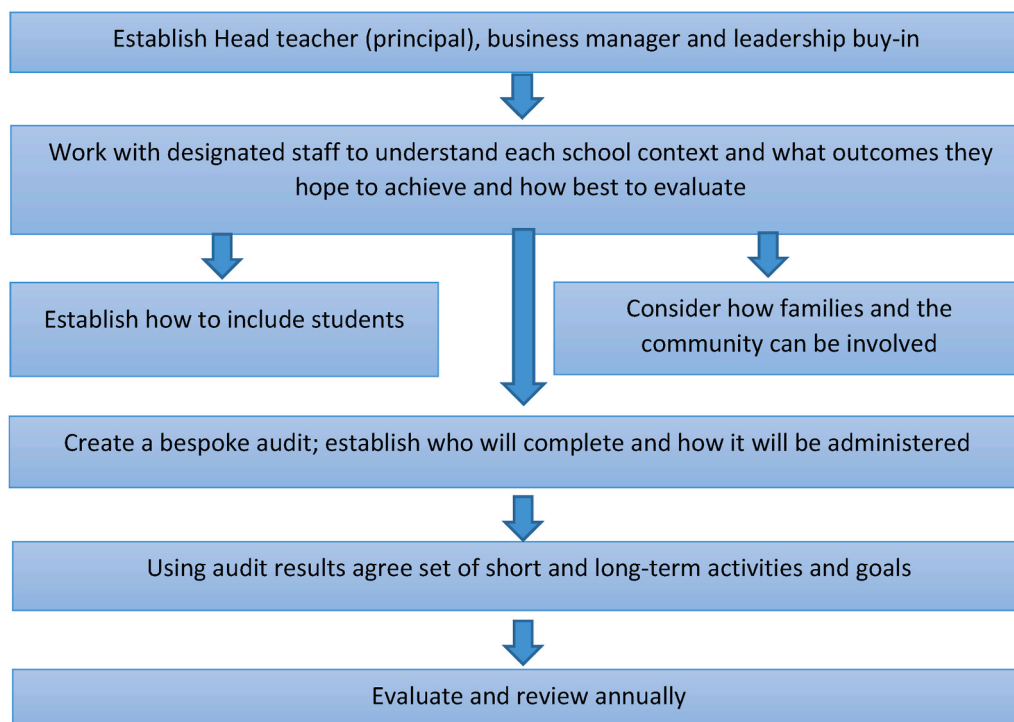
Establish Head teacher (principal), business manager and leadership buy-in

Work with designated staff to understand each school context and what outcomes they hope to achieve and how best to evaluate

Establish how to include students

Consider how families and the community can be involved

Create a bespoke audit; establish who will complete and how it will be administered

Using audit results agree set of short and long-term activities and goals

Evaluate and review annually